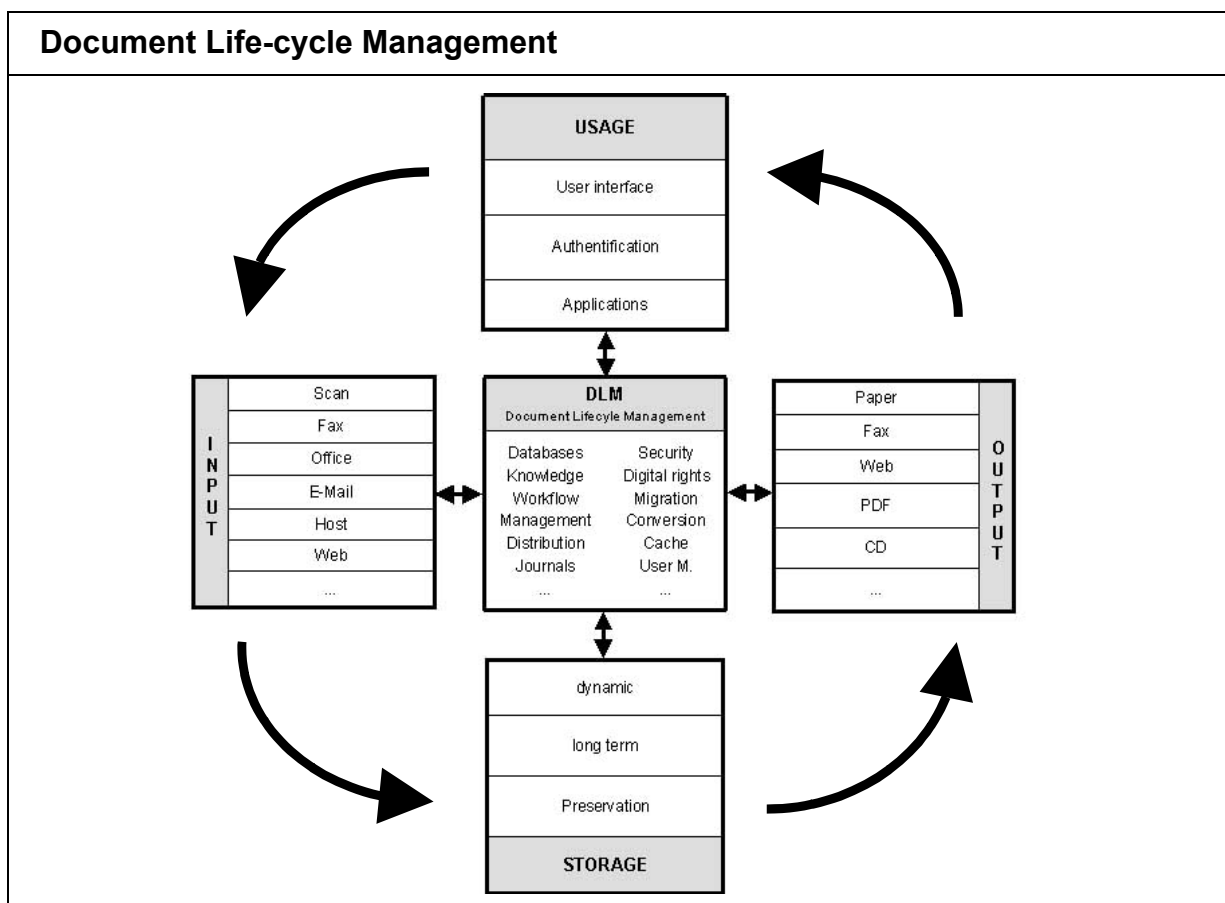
Document Life-cycle Management

USAGE
User interface
Authentification
Applications

INPUT
Scan
Fax
Office
E-Mail
Host
Web
...

DLM
Document Lifecyle Management
Databases
Knowledge
Workflow
Management
Distribution
Journals
...
Security
Digital rights
Migration
Conversion
Cache
User M.
...

OUTPUT
Paper
Fax
Web
PDF
CD
...

dynamic
long term
Preservation
STORAGE